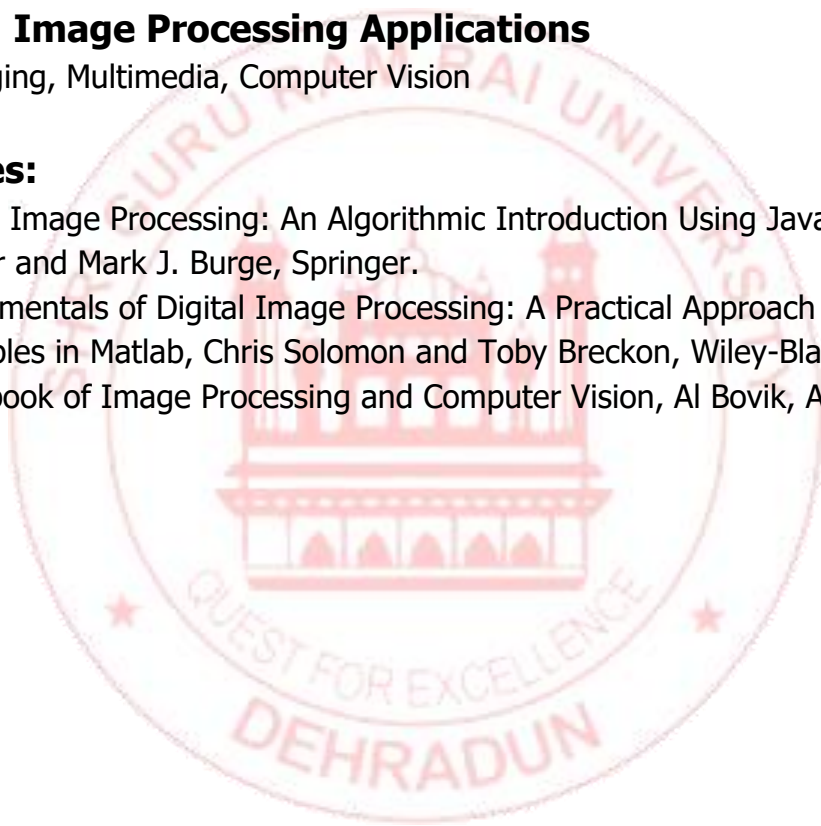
Image Processing Applications
ging, Multimedia, Computer Vision

es:
Image Processing: An Algorithmic Introduction Using Java
r and Mark J. Burge, Springer.
mentals of Digital Image Processing: A Practical Approach
bles in Matlab, Chris Solomon and Toby Breckon, Wiley-Bla
book of Image Processing and Computer Vision, Al Bovik, A

URU RAM RAI UNIVERSITY
QUEST FOR EXCELLENCE
DEHRADUN